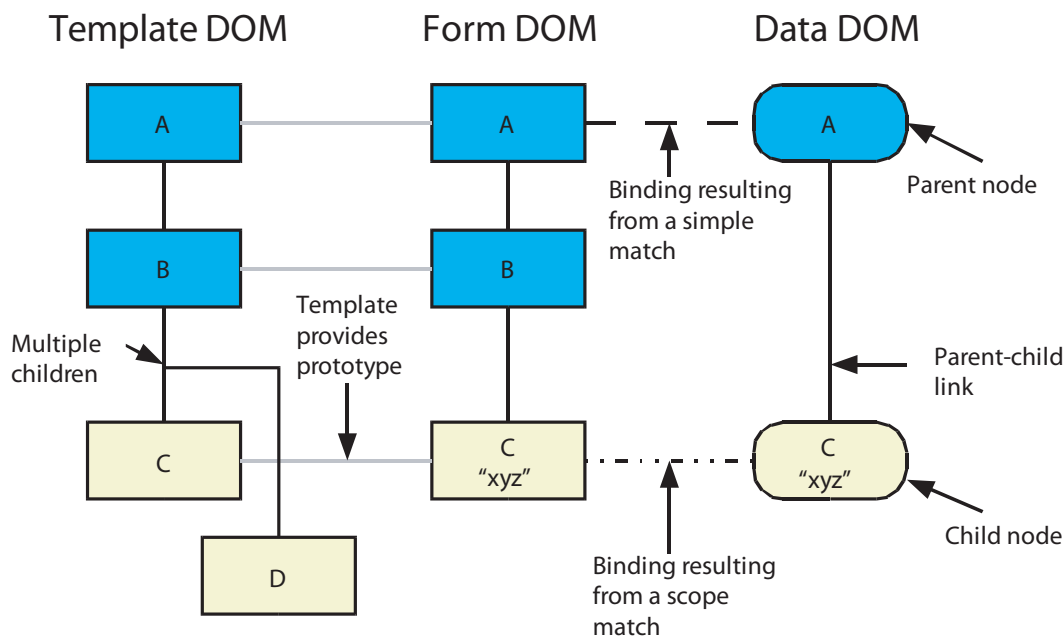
Template DOM

Form DOM

Data DOM

A

A

A

Binding resulting from a simple match

Parent node

B

B

Template provides prototype

Multiple children

Parent-child link

C

C
“xyz”

C
“xyz”

Child node

D

Binding resulting from a scope match